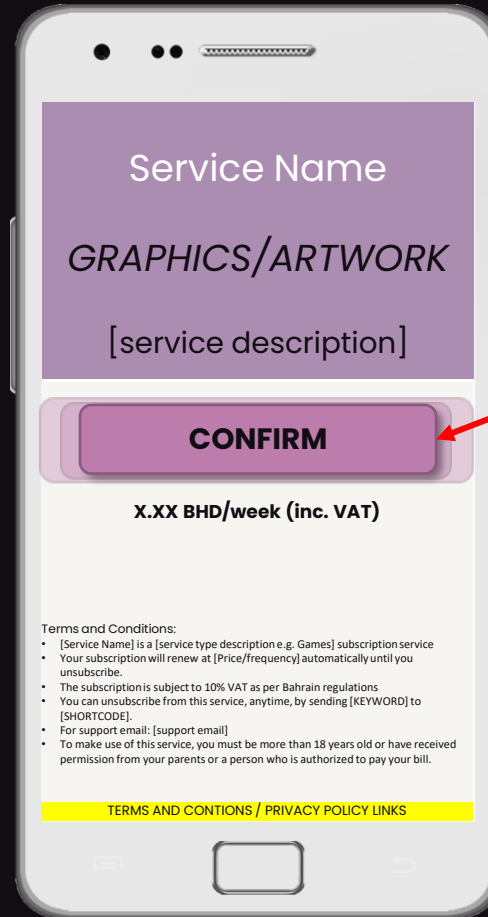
Service Name

GRAPHICS/ARTWORK

[service description]

CONFIRM

X.XX BHD/week (inc. VAT)

Terms and Conditions:
- [Service Name] is a [service type description e.g. Games] subscription service
- Your subscription will renew at [Price/frequency] automatically until you unsubscribe.
- The subscription is subject to 10% VAT as per Bahrain regulations
- You can unsubscribe from this service, anytime, by sending [KEYWORD] to [SHORTCODE].
- For support email: [support email]
- To make use of this service, you must be more than 18 years old or have received permission from your parents or a person who is authorized to pay your bill.

TERMS AND CONTIONS / PRIVACY POLICY LINKS